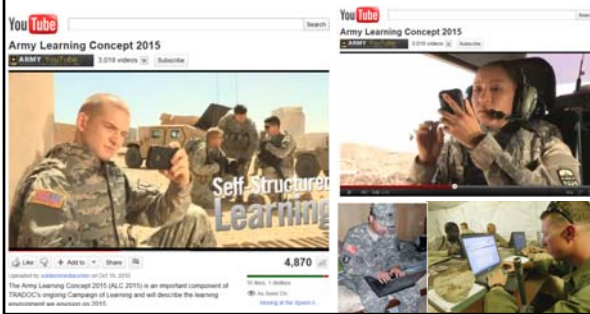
You Tube

Search

Army Learning Concept 2015

ARMY YouTube 3,016 videos Subscribe

Self-Structured Learning

Like Add to Share

4,870

Uploaded by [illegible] on Oct 16, 2010

The Army Learning Concept 2015 (ALC 2015) is an important component of TRADOC's ongoing Campaign of Learning and will describe the learning environment we envision in 2015.

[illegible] likes, 1 dislikes

As Seen On

Hosting at the Speed o...

You Tube

Search

Army Learning Concept 2015

ARMY YouTube 3,016 videos Subscribe